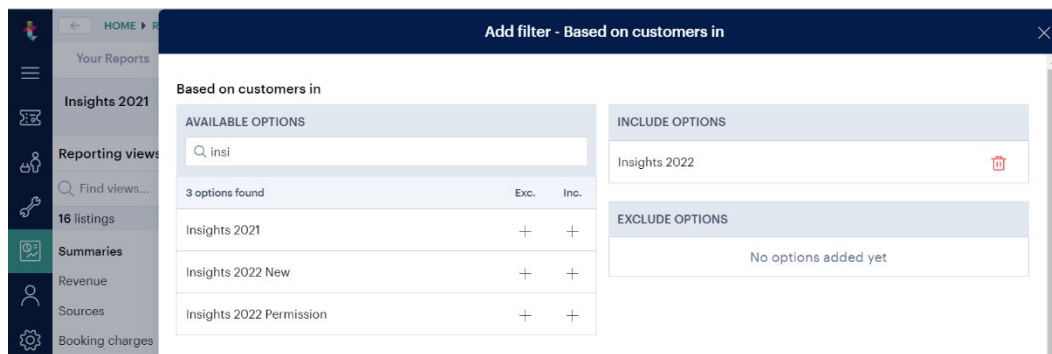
HOME ▸ R

Your Reports

Insights 2021

Reporting views

Find views...

16 listings

Summaries

Revenue

Sources

Booking charges

Add filter - Based on customers in

Based on customers in

AVAILABLE OPTIONS

insi

3 options found

Exc.

Inc.

Insights 2021

Insights 2022 New

Insights 2022 Permission

INCLUDE OPTIONS

Insights 2022

EXCLUDE OPTIONS

No options added yet